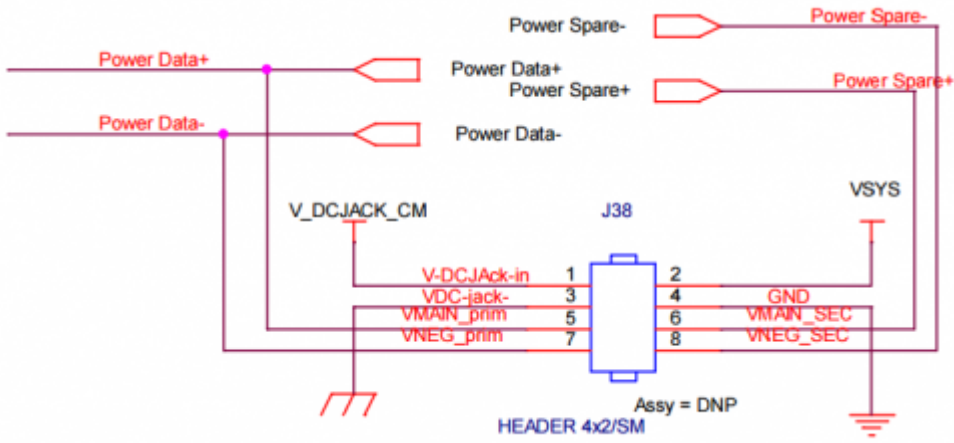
Power Spare-
Power Spare-
Power Data+
Power Data+
Power Spare+
Power Spare+
Power Data-
Power Data-
V_DCJACK_CM
J38
VSYS
V-DCJAck-in
1
2
VDC-jack-
3
4
GND
VMAIN_prim
5
6
VMAIN_SEC
VNEG_prim
7
8
VNEG_SEC
Assy = DNP
HEADER 4x2/SM